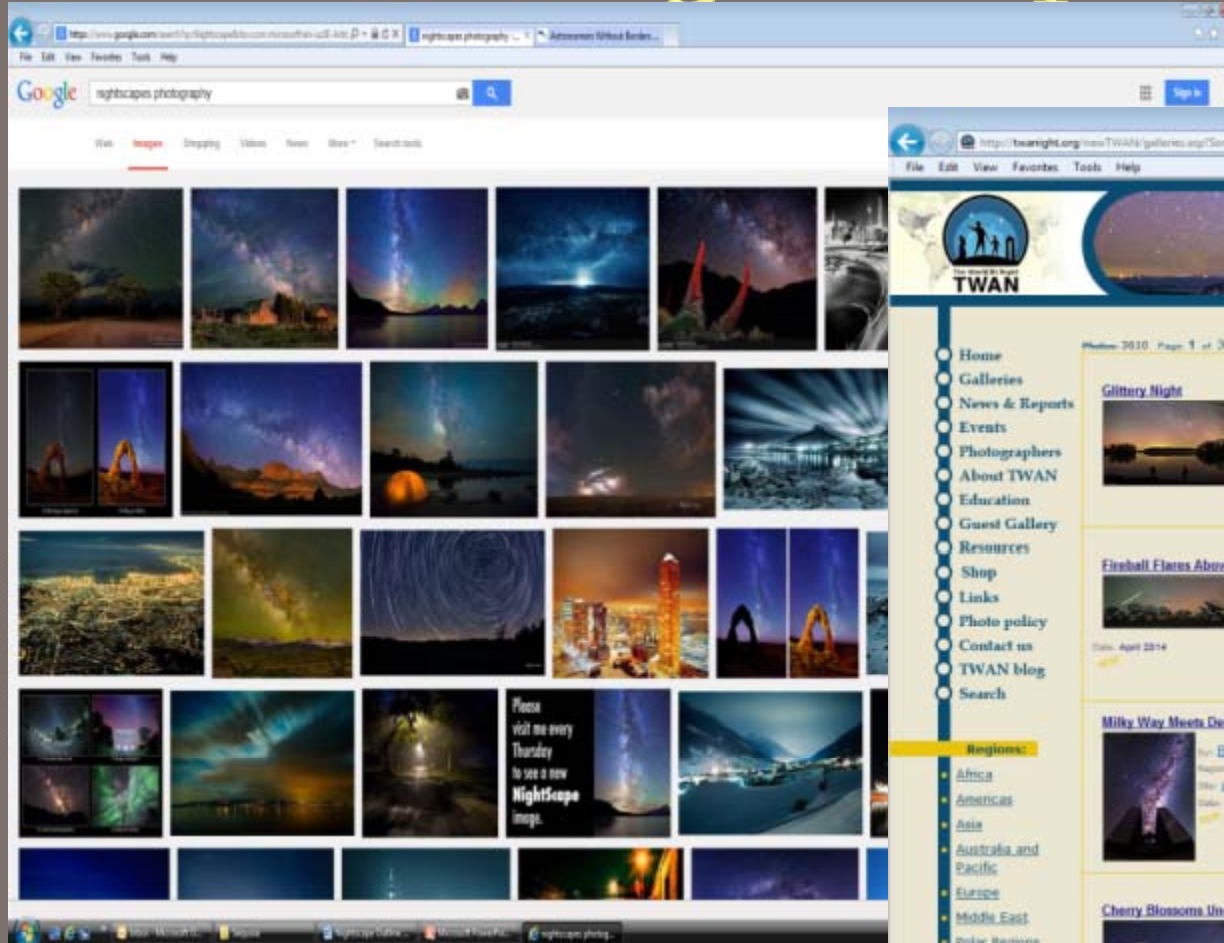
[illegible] nightscape photography ... Astronomers Without Borders...

File Edit View Favorites Tools Help

Google nightscapes photography

Sign in

Web Images Shopping Videos News More Search tools

Please visit me every Thursday to see a new NightScape image.

http://twanight.org/newTWAN/galleries.asp?Se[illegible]

File Edit View Favorites Tools Help

The World At Night TWAN

Home
Galleries
News & Reports
Events
Photographers
About TWAN
Education
Guest Gallery
Resources
Shop
Links
Photo policy
Contact us
TWAN blog
Search

Regions:
Africa
Americas
Asia
Australia and Pacific
Europe
Middle East
Polar Regions

Photos: 2610 Page 1 of 3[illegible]

Glittery Night

Fireball Flares Abov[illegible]

Date: April 2014

Milky Way Meets De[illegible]

Cherry Blossoms Un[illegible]